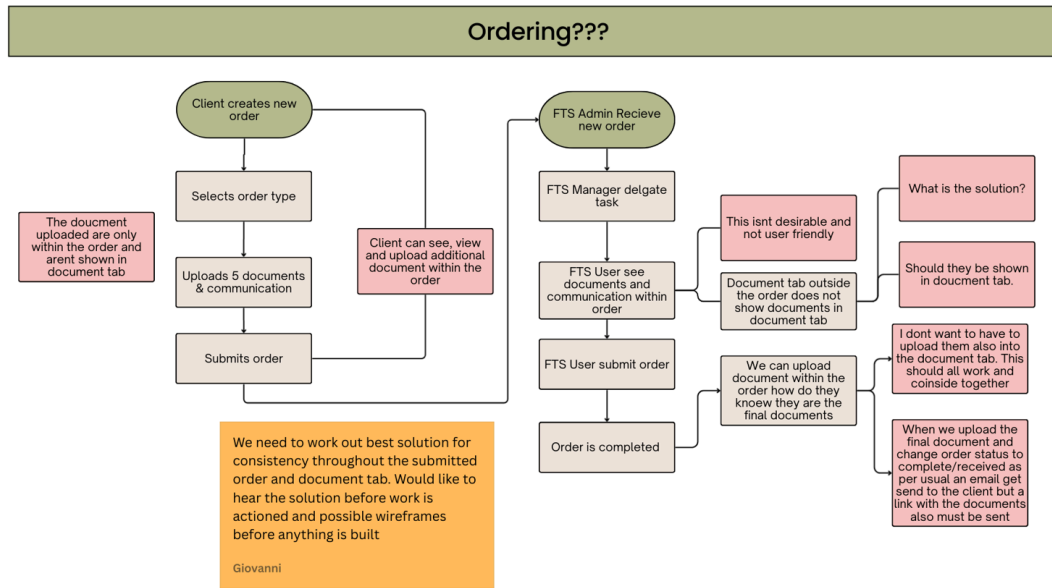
Ordering???

Client creates new order

Selects order type

Uploads 5 documents & communication

Submits order

The doucment uploaded are only within the order and arent shown in document tab

Client can see, view and upload additional document within the order

FTS Admin Recieve new order

FTS Manager delgate task

FTS User see documents and communication within order

FTS User submit order

Order is completed

This isnt desirable and not user friendly

Document tab outside the order does not show documents in document tab

What is the solution?

Should they be shown in doucment tab.

We can upload document within the order how do they knoew they are the final documents

I dont want to have to upload them also into the document tab. This should all work and coinside together

When we upload the final document and change order status to complete/received as per usual an email get send to the client but a link with the documents also must be sent

We need to work out best solution for consistency throughout the submitted order and document tab. Would like to hear the solution before work is actioned and possible wireframes before anything is built

Giovanni